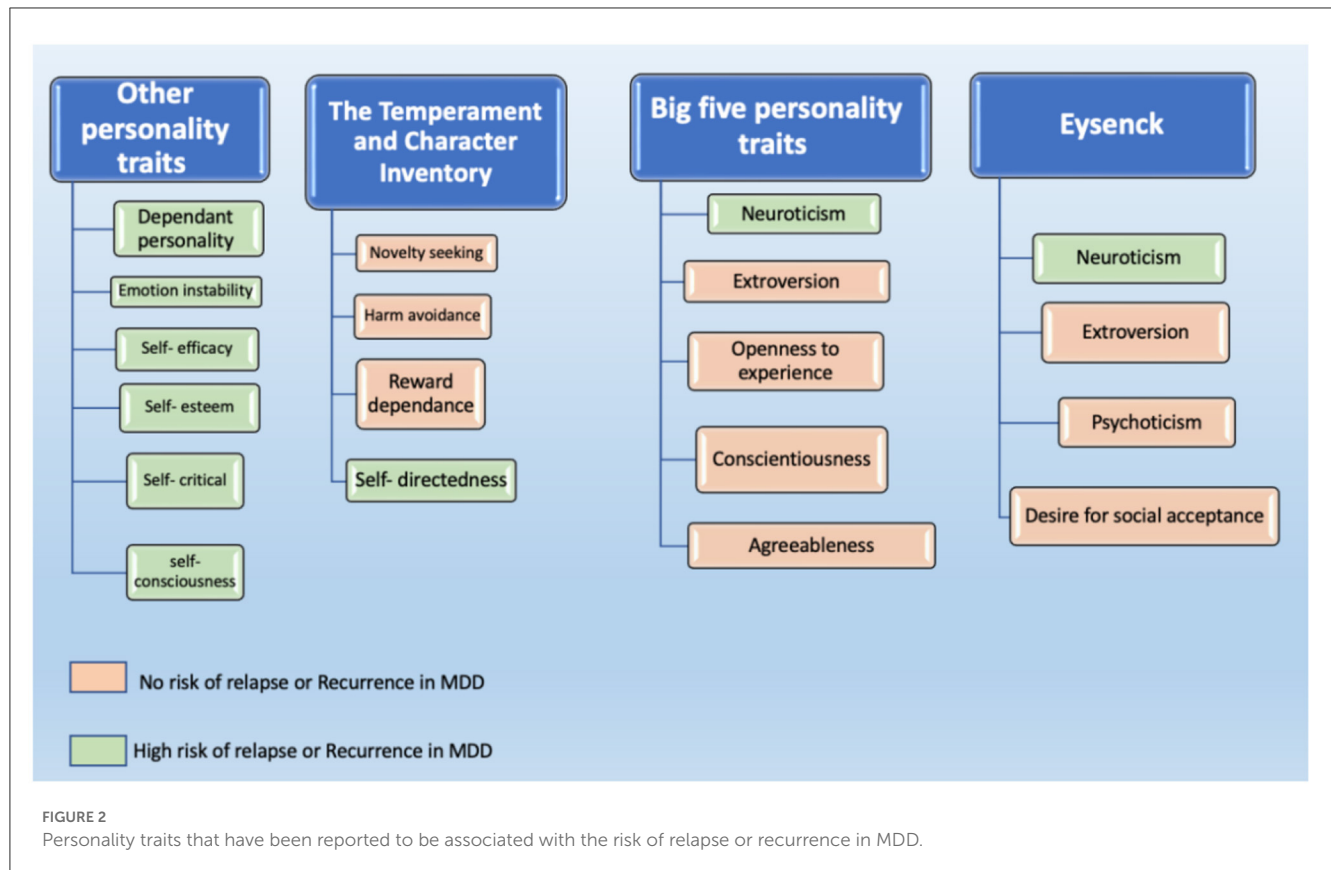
Other personality traits

Dependant personality

Emotion instability

Self- efficacy

Self- esteem

Self- critical

self- consciousness

The Temperament and Character Inventory

Novelty seeking

Harm avoidance

Reward dependance

Self- directedness

Big five personality traits

Neuroticism

Extroversion

Openness to experience

Conscientiousness

Agreeableness

Eysenck

Neuroticism

Extroversion

Psychoticism

Desire for social acceptance

No risk of relapse or Recurrence in MDD

High risk of relapse or Recurrence in MDD

FIGURE 2
Personality traits that have been reported to be associated with the risk of relapse or recurrence in MDD.